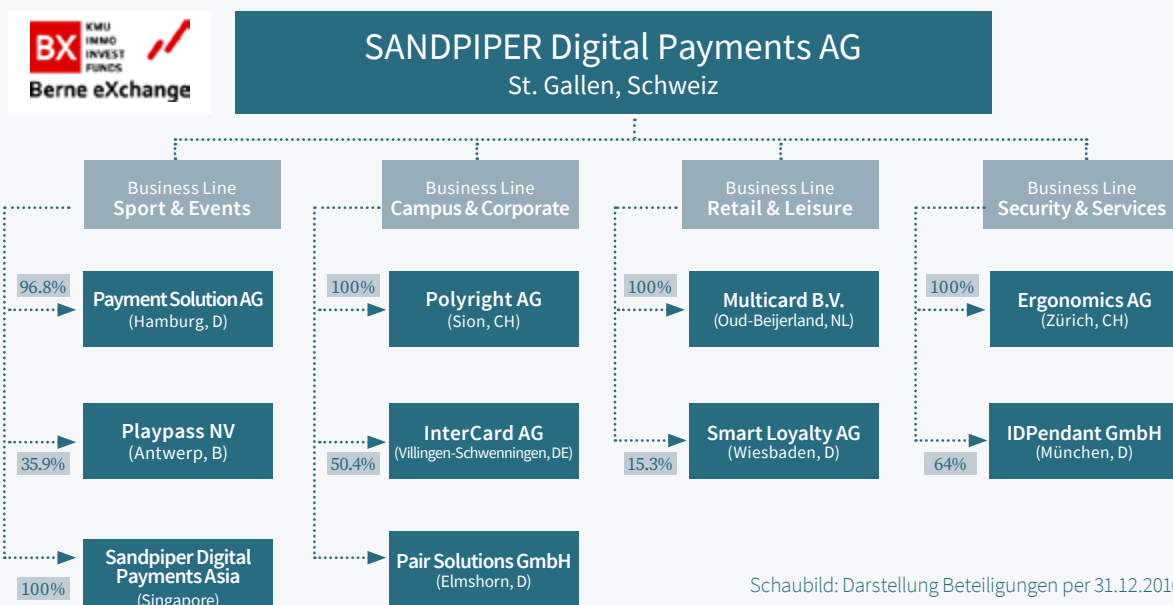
BX KMU IMMO INVEST FUNDS
Berne eXchange

SANDPIPER Digital Payments AG
St. Gallen, Schweiz

Business Line
Sport & Events

Business Line
Campus & Corporate

Business Line
Retail & Leisure

Business Line
Security & Services

96.8%
Payment Solution AG
(Hamburg, D)

100%
Polyright AG
(Sion, CH)

100%
Multicard B.V.
(Oud-Beijerland, NL)

100%
Ergonomics AG
(Zürich, CH)

Playpass NV
(Antwerp, B)
35.9%

InterCard AG
(Villingen-Schwenningen, DE)
50.4%

Smart Loyalty AG
(Wiesbaden, D)
15.3%

IDPendant GmbH
(München, D)
64%

Sandpiper Digital Payments Asia
(Singapore)
100%

Pair Solutions GmbH
(Elmshorn, D)

Schaubild: Darstellung Beteiligungen per 31.12.201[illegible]